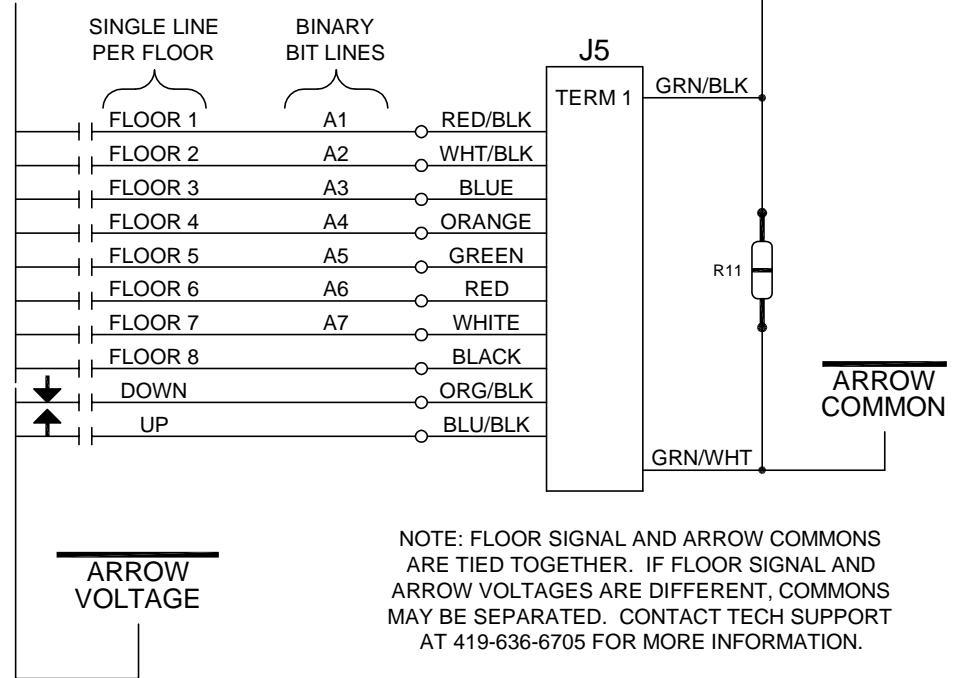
SINGLE LINE PER FLOOR

BINARY BIT LINES

J5

TERM 1

GRN/BLK

FLOOR 1 A1 RED/BLK
FLOOR 2 A2 WHT/BLK
FLOOR 3 A3 BLUE
FLOOR 4 A4 ORANGE
FLOOR 5 A5 GREEN
FLOOR 6 A6 RED
FLOOR 7 A7 WHITE
FLOOR 8 BLACK
DOWN ORG/BLK
UP BLU/BLK

R11

ARROW COMMON

GRN/WHT

NOTE: FLOOR SIGNAL AND ARROW COMMONS ARE TIED TOGETHER. IF FLOOR SIGNAL AND ARROW VOLTAGES ARE DIFFERENT, COMMONS MAY BE SEPARATED. CONTACT TECH SUPPORT AT 419-636-6705 FOR MORE INFORMATION.

ARROW VOLTAGE